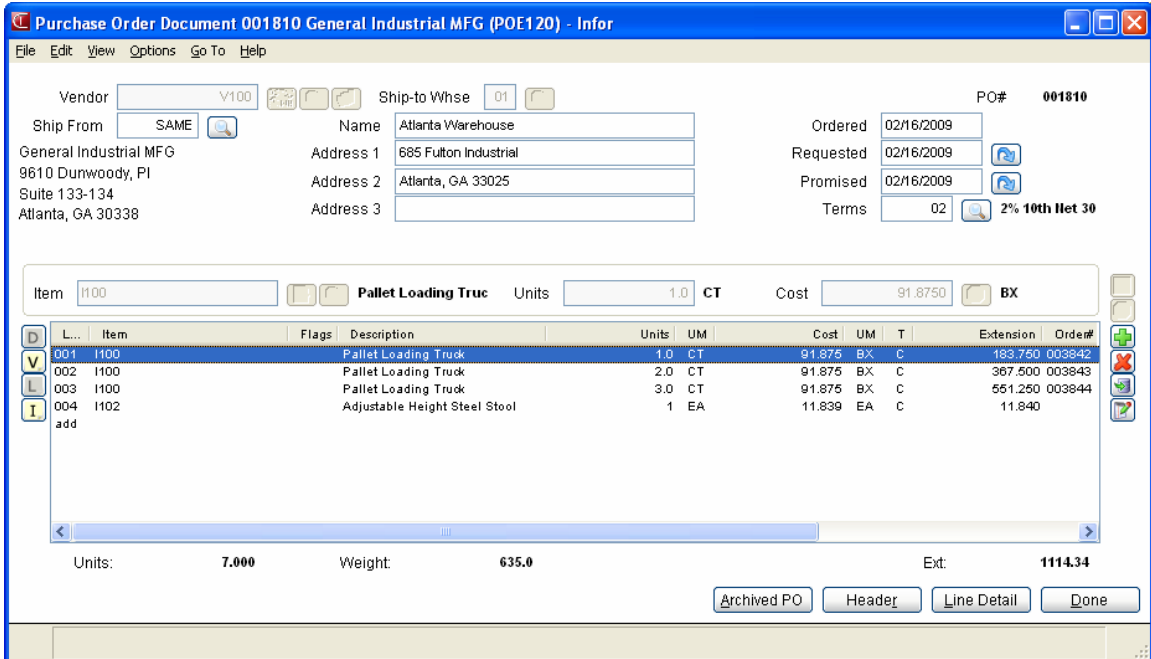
Purchase Order Document 001810 General Industrial MFG (POE120) - Infor

File Edit View Options Go To Help

Vendor V100

Ship-to Whse 01

PO# 001810

Ship From SAME

Name Atlanta Warehouse

Ordered 02/16/2009

General Industrial MFG
9610 Dunwoody, Pl
Suite 133-134
Atlanta, GA 30338

Address 1 685 Fulton Industrial

Requested 02/16/2009

Address 2 Atlanta, GA 33025

Promised 02/16/2009

Address 3

Terms 02 2% 10th Net 30

Item I100 Pallet Loading Truc Units 1.0 CT Cost 91.8750 BX

D V L I

| L... | Item | Flags | Description | Units | UM | Cost | UM | T | Extension | Order# |
|---|---|---|---|---|---|---|---|---|---|---|
| 001 | I100 | | Pallet Loading Truck | 1.0 | CT | 91.875 | BX | C | 183.750 | 003842 |
| 002 | I100 | | Pallet Loading Truck | 2.0 | CT | 91.875 | BX | C | 367.500 | 003843 |
| 003 | I100 | | Pallet Loading Truck | 3.0 | CT | 91.875 | BX | C | 551.250 | 003844 |
| 004 | I102 | | Adjustable Height Steel Stool | 1 | EA | 11.839 | EA | C | 11.840 | |
| add | | | | | | | | | | |

Units: 7.000 Weight: 635.0 Ext: 1114.34

Archived PO Header Line Detail Done